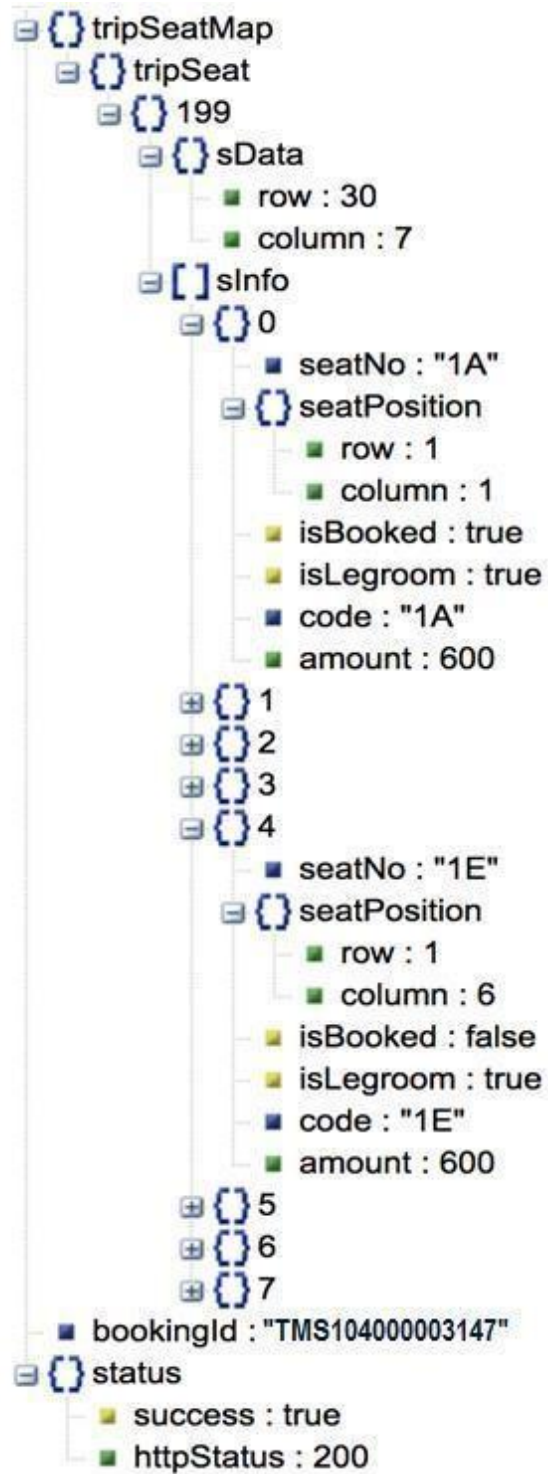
{ } tripSeatMap
{ } tripSeat
{ } 199
{ } sData
row : 30
column : 7
[ ] sInfo
{ } 0
seatNo : "1A"
{ } seatPosition
row : 1
column : 1
isBooked : true
isLegroom : true
code : "1A"
amount : 600
{ } 1
{ } 2
{ } 3
{ } 4
seatNo : "1E"
{ } seatPosition
row : 1
column : 6
isBooked : false
isLegroom : true
code : "1E"
amount : 600
{ } 5
{ } 6
{ } 7
bookingId : "TMS104000003147"
{ } status
success : true
httpStatus : 200